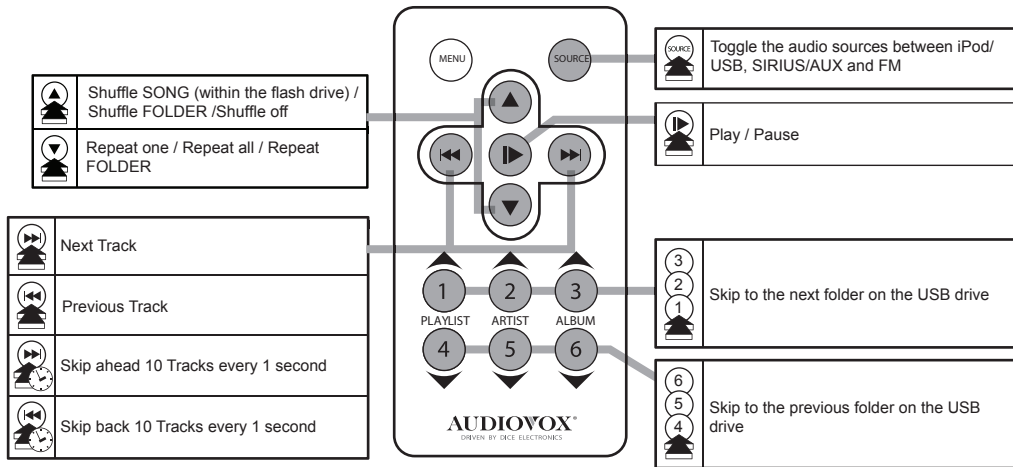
MENU
SOURCE

SOURCE Toggle the audio sources between iPod/ USB, SIRIUS/AUX and FM

Shuffle SONG (within the flash drive) / Shuffle FOLDER /Shuffle off

Play / Pause

Repeat one / Repeat all / Repeat FOLDER

Next Track

Previous Track

Skip ahead 10 Tracks every 1 second

Skip back 10 Tracks every 1 second

1 2 3
PLAYLIST ARTIST ALBUM
4 5 6

3 2 1 Skip to the next folder on the USB drive

6 5 4 Skip to the previous folder on the USB drive

AUDIOVOX®
DRIVEN BY DICE ELECTRONICS